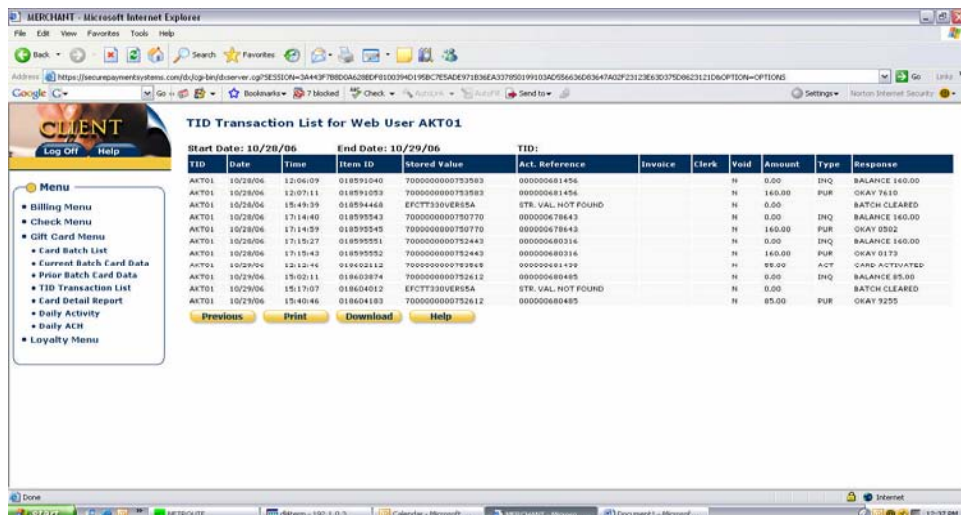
MERCHANT - Microsoft Internet Explorer

File Edit View Favorites Tools Help

Back Search Favorites

Address https://securepaymentsystems.com/dx/cgi-bin/dxserver.cgi?SESSION=3A443F7B8D0A6288DF0100394D195BC7E5ADE971B36EA337850199103AD556636D83647A02F23123E63D375D8623121D&OPTION=OPTIONS Go Links

Google G- Go Bookmarks 7 blocked Check AutoLink AutoFill Send to Settings Norton Internet Security

CLIENT

Log Off Help

Menu
• Billing Menu
• Check Menu
• Gift Card Menu
• Card Batch List
• Current Batch Card Data
• Prior Batch Card Data
• TID Transaction List
• Card Detail Report
• Daily Activity
• Daily ACH
• Loyalty Menu

TID Transaction List for Web User AKT01

Start Date: 10/28/06 End Date: 10/29/06 TID:

| TID | Date | Time | Item ID | Stored Value | Act. Reference | Invoice | Clerk | Void | Amount | Type | Response |
|---|---|---|---|---|---|---|---|---|---|---|---|
| AKT01 | 10/28/06 | 12:06:09 | 018591040 | 7000000000753583 | 000000681456 | | | N | 0.00 | INQ | BALANCE 160.00 |
| AKT01 | 10/28/06 | 12:07:11 | 018591053 | 7000000000753583 | 000000681456 | | | N | 160.00 | PUR | OKAY 7610 |
| AKT01 | 10/28/06 | 15:49:39 | 018594468 | EFCTT330VERS5A | STR. VAL. NOT FOUND | | | N | 0.00 | | BATCH CLEARED |
| AKT01 | 10/28/06 | 17:14:40 | 018595543 | 7000000000750770 | 000000678643 | | | N | 0.00 | INQ | BALANCE 160.00 |
| AKT01 | 10/28/06 | 17:14:59 | 018595545 | 7000000000750770 | 000000678643 | | | N | 160.00 | PUR | OKAY 0502 |
| AKT01 | 10/28/06 | 17:15:27 | 018595551 | 7000000000752443 | 000000680316 | | | N | 0.00 | INQ | BALANCE 160.00 |
| AKT01 | 10/28/06 | 17:15:43 | 018595552 | 7000000000752443 | 000000680316 | | | N | 160.00 | PUR | OKAY 0173 |
| AKT01 | 10/29/06 | 12:12:46 | 018602112 | 7000000000753565 | 000000681439 | | | N | 85.00 | ACT | CARD ACTIVATED |
| AKT01 | 10/29/06 | 15:02:11 | 018603874 | 7000000000752612 | 000000680485 | | | N | 0.00 | INQ | BALANCE 85.00 |
| AKT01 | 10/29/06 | 15:17:07 | 018604012 | EFCTT330VERS5A | STR. VAL. NOT FOUND | | | N | 0.00 | | BATCH CLEARED |
| AKT01 | 10/29/06 | 15:40:46 | 018604183 | 7000000000752612 | 000000680485 | | | N | 85.00 | PUR | OKAY 9255 |

Previous Print Download Help

Done Internet

NETROUTE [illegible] Calendar - Microsoft MERCHANT - Micros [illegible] Document1 - Microsoft 12:37 PM